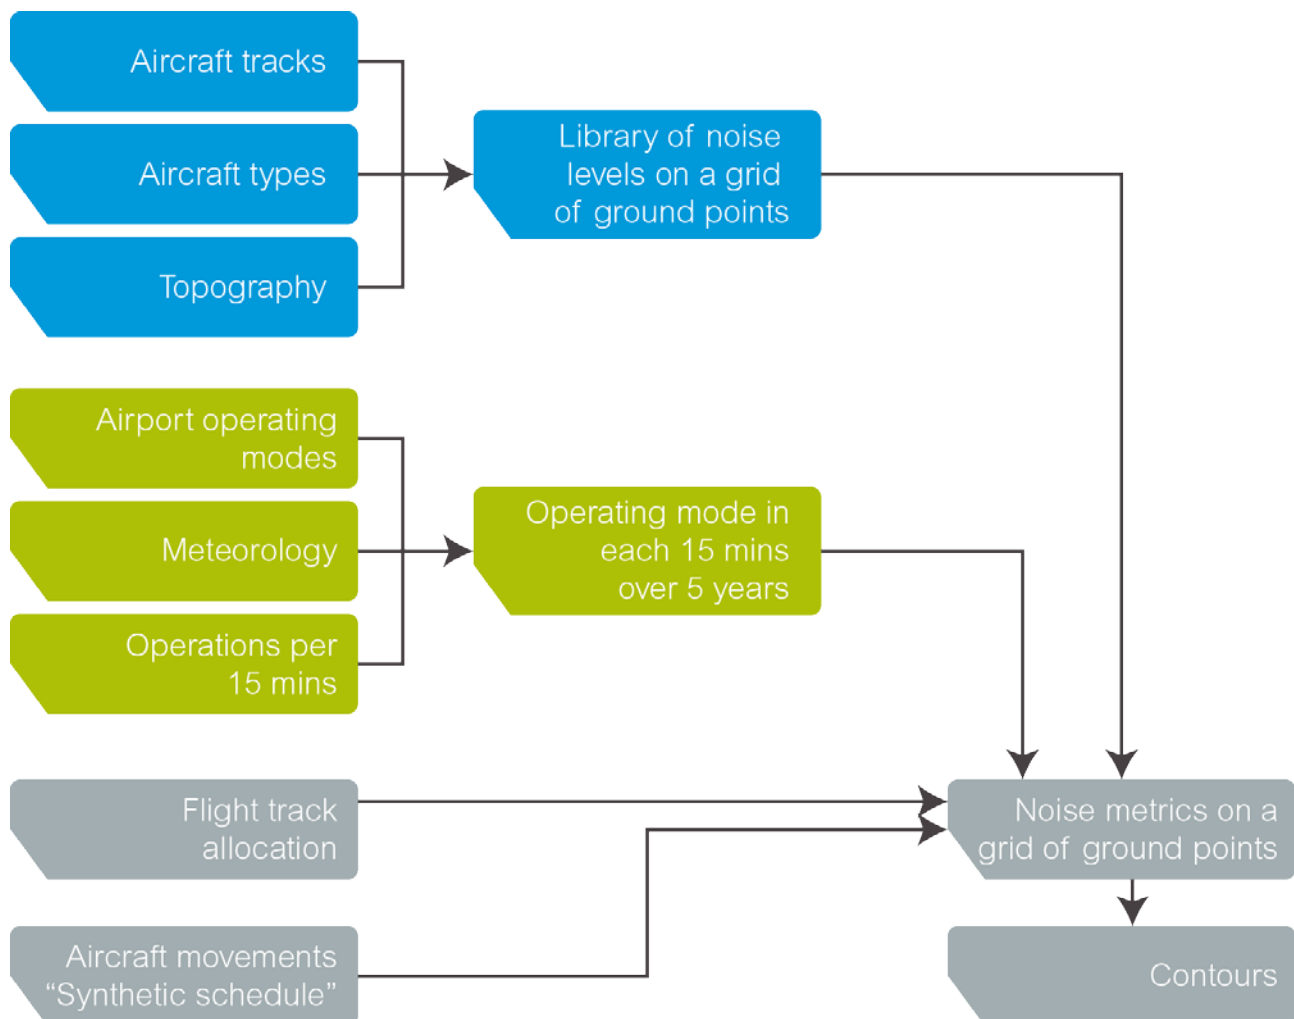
Aircraft tracks

Aircraft types

Topography

Library of noise levels on a grid of ground points

Airport operating modes

Meteorology

Operations per 15 mins

Operating mode in each 15 mins over 5 years

Flight track allocation

Aircraft movements “Synthetic schedule”

Noise metrics on a grid of ground points

Contours